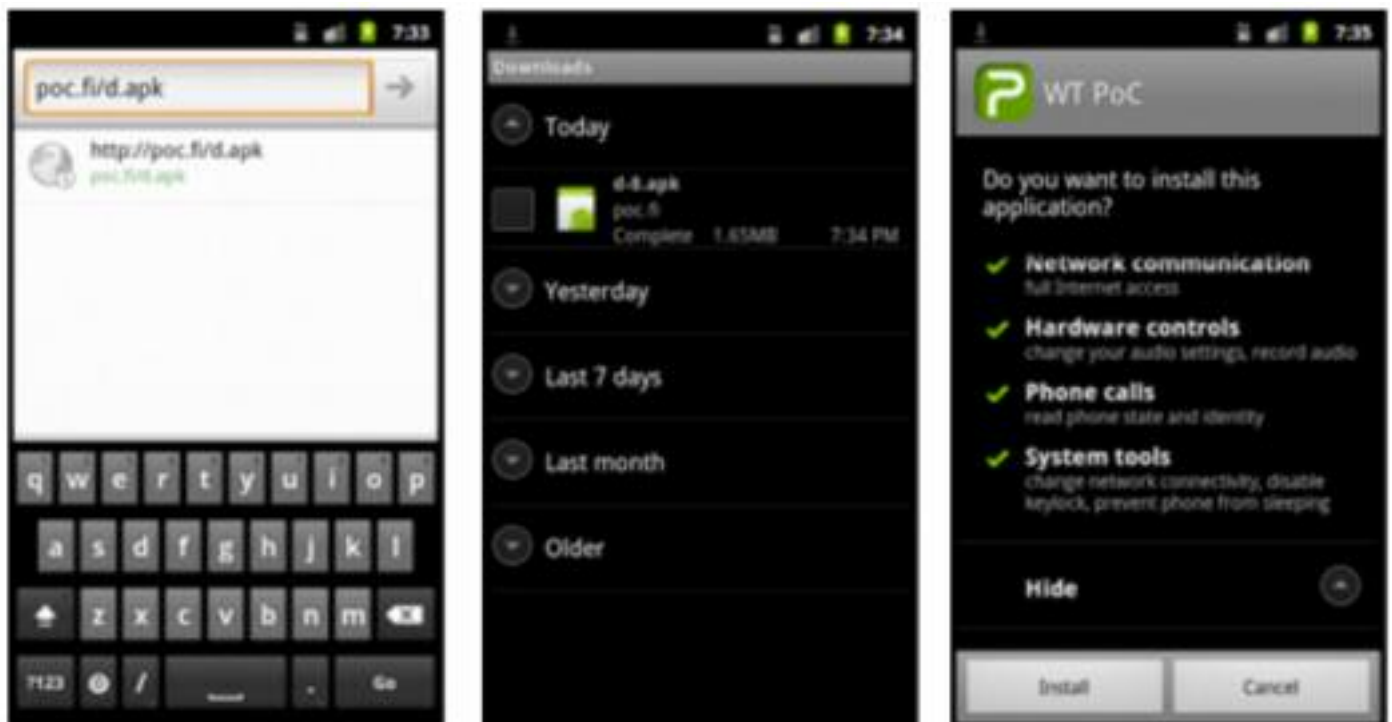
7:33

poc.fi/d.apk

http://poc.fi/d.apk
poc.fi/d.apk

q w e r t y u i o p
a s d f g h j k l
z x c v b n m
?123 / . Go

7:34

Downloads

Today

d-8.apk
poc.fi
Complete 1.65MB 7:34 PM

Yesterday

Last 7 days

Last month

Older

7:35

WT PoC

Do you want to install this application?

Network communication
full Internet access

Hardware controls
change your audio settings, record audio

Phone calls
read phone state and identity

System tools
change network connectivity, disable keylock, prevent phone from sleeping

Hide

Install
Cancel